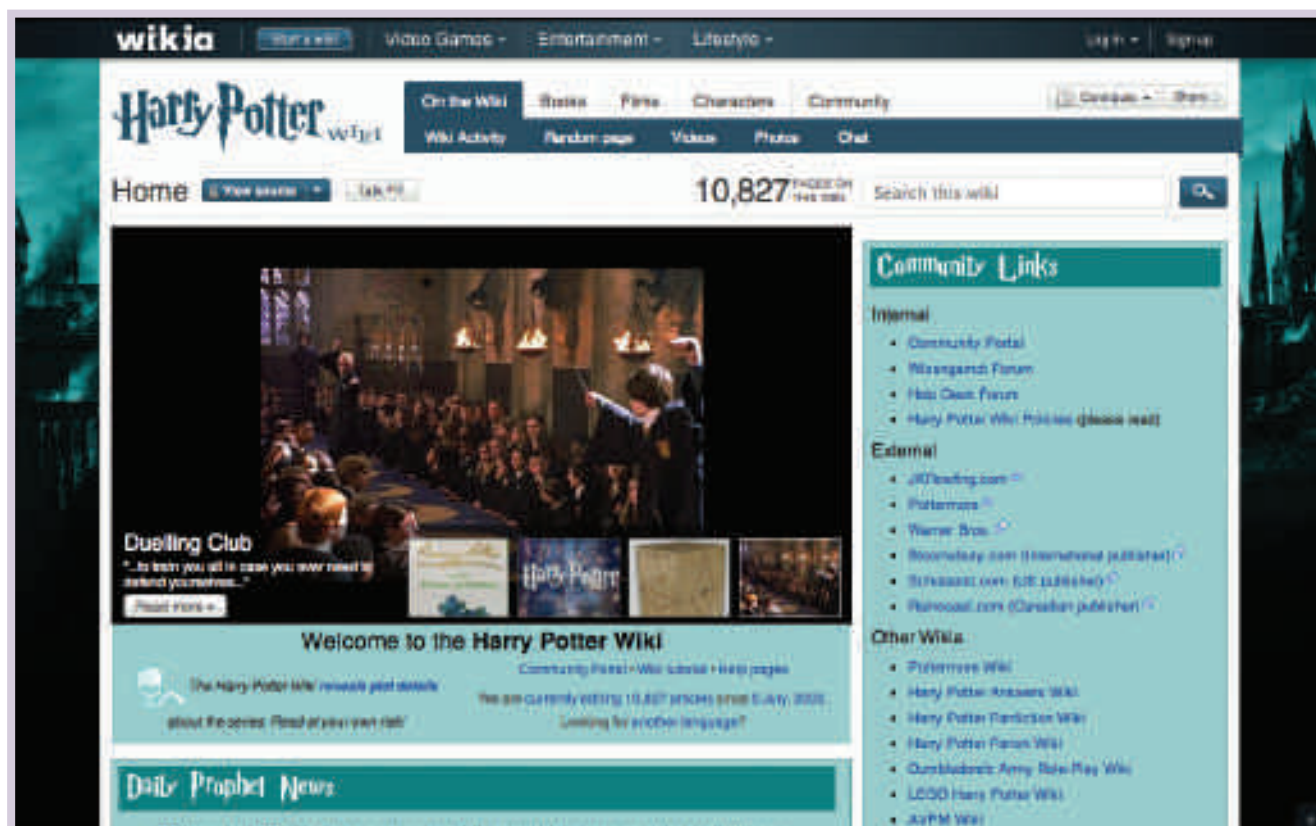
wikia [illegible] Video Games ▾ Entertainment ▾ Lifestyle ▾ Log in ▾ Sign up

Harry Potter wiki

On the Wiki Books Films Characters Community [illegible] Share

Wiki Activity Random page Videos Photos Chat

Home View source ▾ Talk

10,827 PAGES ON THIS WIKI

Search this wiki

Community Links

Internal

- Community Portal
- Wizengamot Forum
- Hog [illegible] Forum
- Harry Potter Wiki Policies (please read)

External

- JKRowling.com
- Pottermore
- Warner Bros.
- Bloomsbury.com (International publisher)
- Scholastic.com (US publisher)
- Raincoast.com (Canadian publisher)

Other Wikis

- Pottermore Wiki
- Harry Potter Answers Wiki
- Harry Potter Fanfiction Wiki
- Harry Potter Fanon Wiki
- Dumbledore's Army Role-Play Wiki
- LEGO Harry Potter Wiki
- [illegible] Wiki

Duelling Club

"...to train you all in case you ever need to defend yourselves..."

Read more »

Harry Potter

Welcome to the Harry Potter Wiki

The Harry Potter Wiki reveals plot details about the series. Read at your own risk!

Community Portal • Wiki tutorial • Help pages

We are currently editing 10,827 articles since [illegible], 2005

Looking for another language?

Daily Prophet News